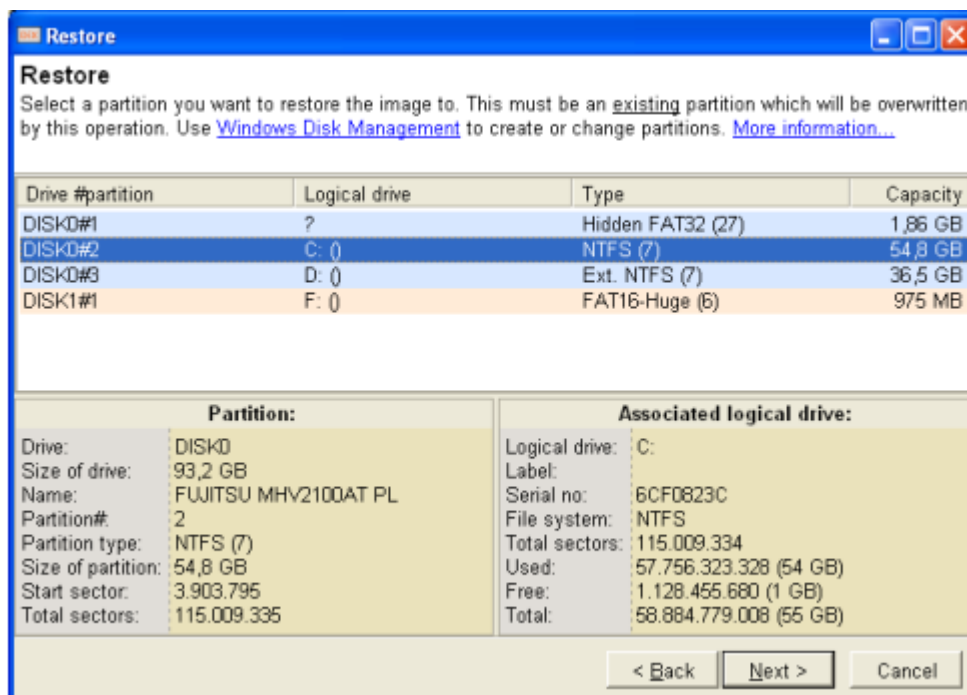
Restore

Restore
Select a partition you want to restore the image to. This must be an existing partition which will be overwritten by this operation. Use Windows Disk Management to create or change partitions. More information...

| Drive #partition | Logical drive | Type | Capacity |
|---|---|---|---|
| DISK0#1 | ? | Hidden FAT32 (27) | 1,86 GB |
| DISK0#2 | C: () | NTFS (7) | 54,8 GB |
| DISK0#3 | D: () | Ext. NTFS (7) | 36,5 GB |
| DISK1#1 | F: () | FAT16-Huge (6) | 975 MB |

Partition:

| | |
|---|---|
| Drive: | DISK0 |
| Size of drive: | 93,2 GB |
| Name: | FUJITSU MHV2100AT PL |
| Partition#: | 2 |
| Partition type: | NTFS (7) |
| Size of partition: | 54,8 GB |
| Start sector: | 3.903.795 |
| Total sectors: | 115.009.335 |

Associated logical drive:

| | |
|---|---|
| Logical drive: | C: |
| Label: | |
| Serial no: | 6CF0823C |
| File system: | NTFS |
| Total sectors: | 115.009.334 |
| Used: | 57.756.323.328 (54 GB) |
| Free: | 1.128.455.680 (1 GB) |
| Total: | 58.884.779.008 (55 GB) |

< Back   Next >   Cancel